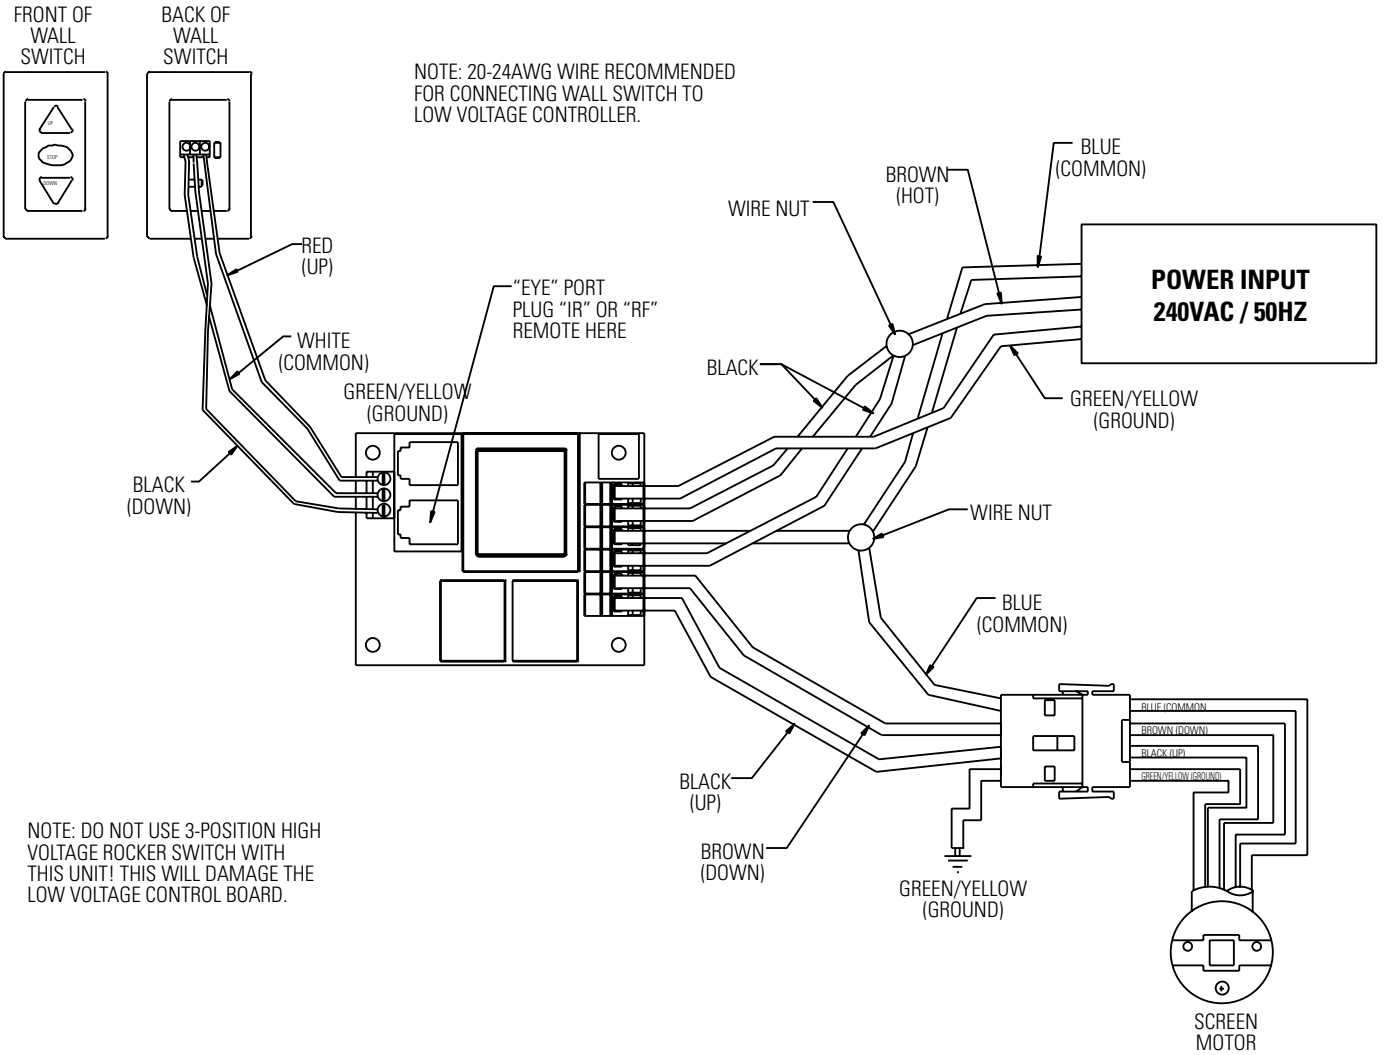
FRONT OF WALL SWITCH

BACK OF WALL SWITCH

UP

STOP

DOWN

NOTE: 20-24AWG WIRE RECOMMENDED FOR CONNECTING WALL SWITCH TO LOW VOLTAGE CONTROLLER.

BLUE (COMMON)

BROWN (HOT)

WIRE NUT

POWER INPUT 240VAC / 50HZ

RED (UP)

"EYE" PORT PLUG "IR" OR "RF" REMOTE HERE

WHITE (COMMON)

BLACK

GREEN/YELLOW (GROUND)

GREEN/YELLOW (GROUND)

BLACK (DOWN)

WIRE NUT

BLUE (COMMON)

BLUE (COMMON

BROWN (DOWN)

BLACK (UP)

GREEN/YELLOW (GROUND)

BLACK (UP)

NOTE: DO NOT USE 3-POSITION HIGH VOLTAGE ROCKER SWITCH WITH THIS UNIT! THIS WILL DAMAGE THE LOW VOLTAGE CONTROL BOARD.

BROWN (DOWN)

GREEN/YELLOW (GROUND)

SCREEN MOTOR